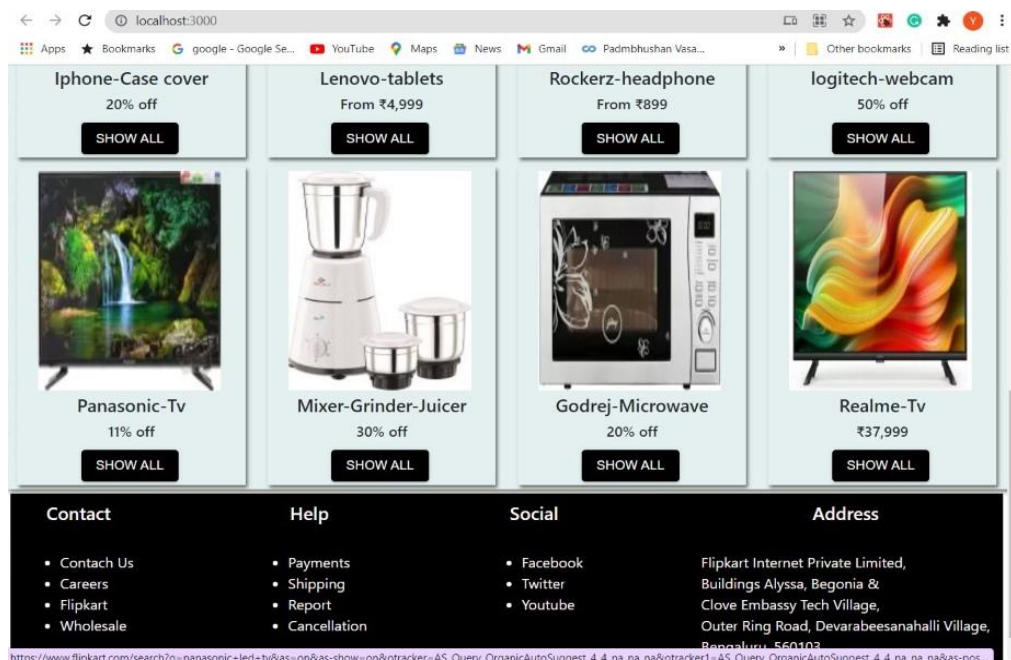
localhost:3000

Apps Bookmarks google - Google Se... YouTube Maps News Gmail Padmbhushan Vasa... » Other bookmarks Reading list

Iphone-Case cover
20% off
SHOW ALL

Lenovo-tablets
From ₹4,999
SHOW ALL

Rockerz-headphone
From ₹899
SHOW ALL

logitech-webcam
50% off
SHOW ALL

Panasonic-Tv
11% off
SHOW ALL

Mixer-Grinder-Juicer
30% off
SHOW ALL

Godrej-Microwave
20% off
SHOW ALL

Realme-Tv
₹37,999
SHOW ALL

Contact
- Contach Us
- Careers
- Flipkart
- Wholesale

Help
- Payments
- Shipping
- Report
- Cancellation

Social
- Facebook
- Twitter
- Youtube

Address
Flipkart Internet Private Limited, Buildings Alyssa, Begonia & Clove Embassy Tech Village, Outer Ring Road, Devarabeesanahalli Village, Bengaluru, 560103

https://www.flipkart.com/search?q=panasonic+led+tv&as=on&as-show=on&otracker=AS_Query_OrganicAutoSuggest_4_4_na_na_na&otracker1=AS_Query_OrganicAutoSuggest_4_4_na_na_na&as-pos